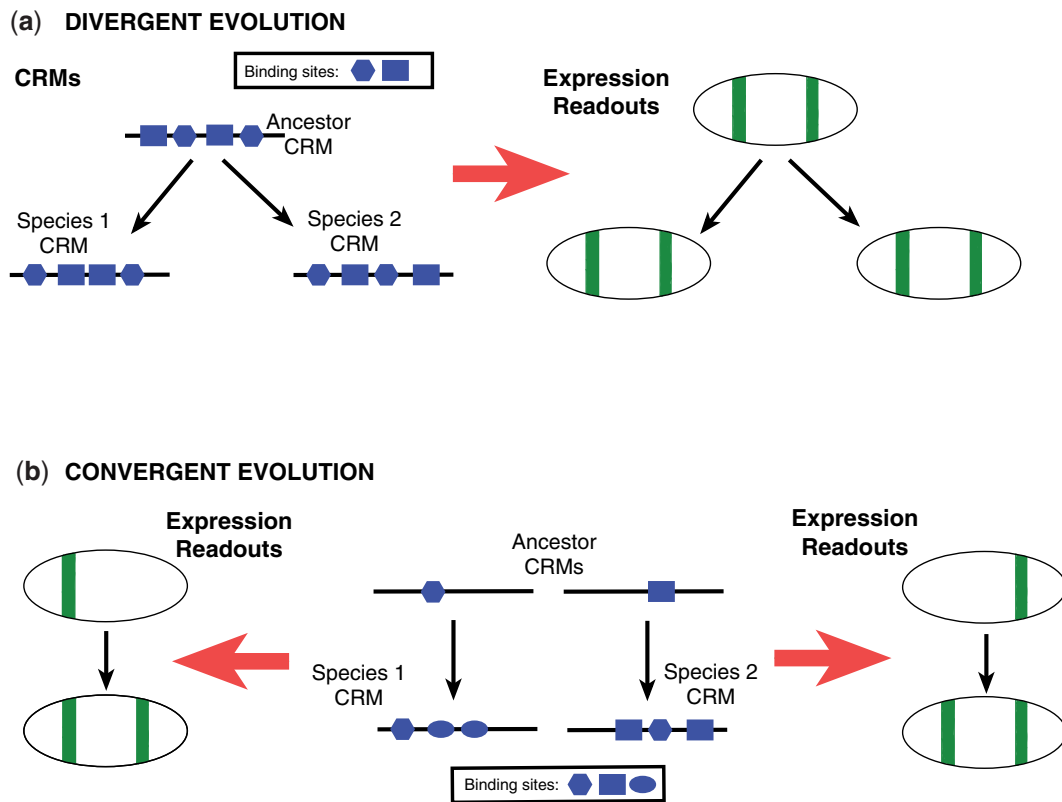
(a) DIVERGENT EVOLUTION

CRMs

Binding sites:

Ancestor CRM

Species 1 CRM

Species 2 CRM

Expression Readouts

(b) CONVERGENT EVOLUTION

Expression Readouts

Ancestor CRMs

Expression Readouts

Species 1 CRM

Species 2 CRM

Binding sites: